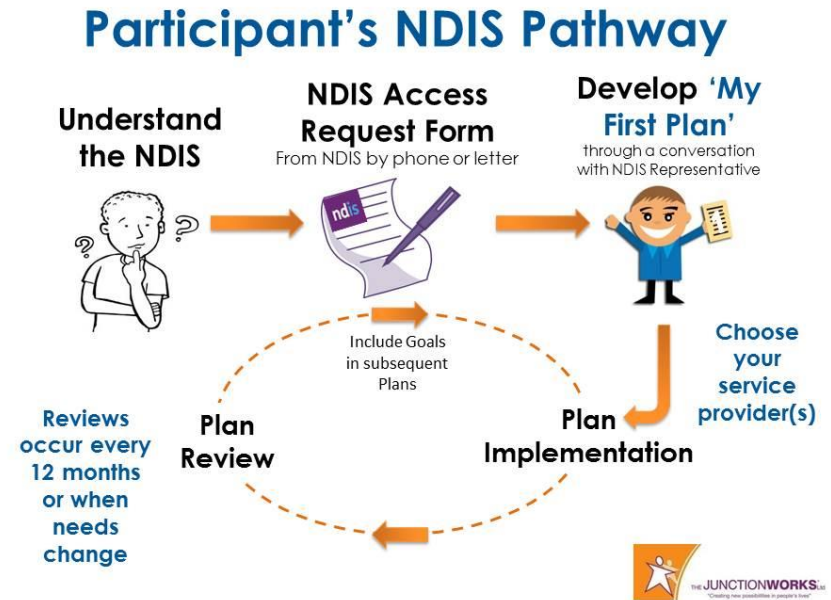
Participant's NDIS Pathway

Understand the NDIS

NDIS Access Request Form
From NDIS by phone or letter

ndis

Develop 'My First Plan'
through a conversation with NDIS Representative

Choose your service provider(s)

Include Goals in subsequent Plans

Reviews occur every 12 months or when needs change

Plan Review

Plan Implementation

THE JUNCTIONWORKS LTD
"Creating new possibilities in people's lives"